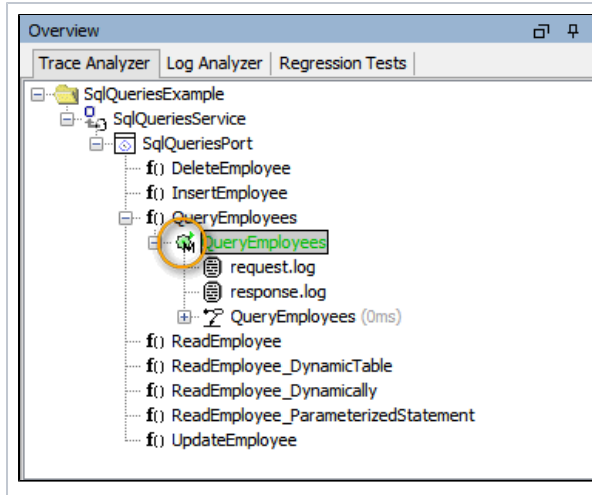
Overview

Trace Analyzer | Log Analyzer | Regression Tests

SqlQueriesExample
SqlQueriesService
SqlQueriesPort
f() DeleteEmployee
f() InsertEmployee
f() QueryEmployees
QueryEmployees
request.log
response.log
QueryEmployees (0ms)
f() ReadEmployee
f() ReadEmployee_DynamicTable
f() ReadEmployee_Dynamically
f() ReadEmployee_ParameterizedStatement
f() UpdateEmployee